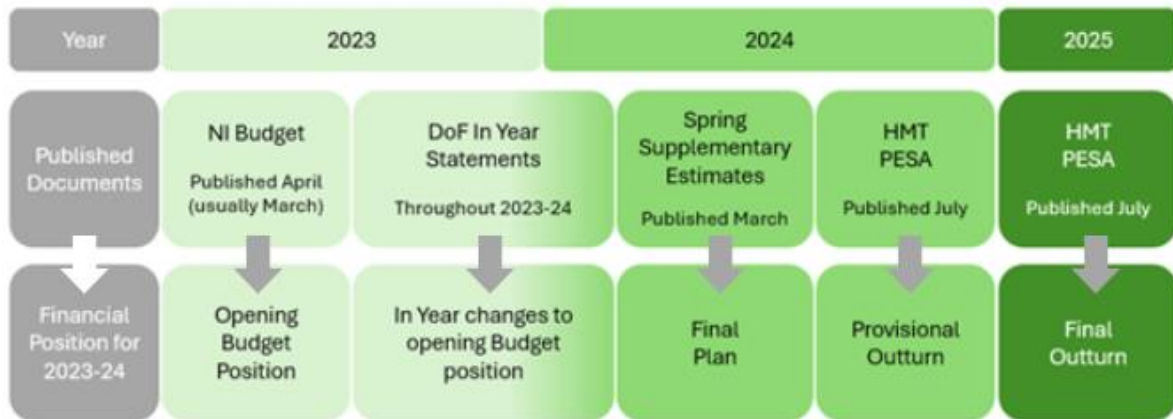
| Year | 2023 | | 2024 | | 2025 |
|---|---|---|---|---|---|
| Published Documents | NI Budget Published April (usually March) | DoF In Year Statements Throughout 2023-24 | Spring Supplementary Estimates Published March | HMT PESA Published July | HMT PESA Published July |
| Financial Position for 2023-24 | Opening Budget Position | In Year changes to opening Budget position | Final Plan | Provisional Outturn | Final Outturn |